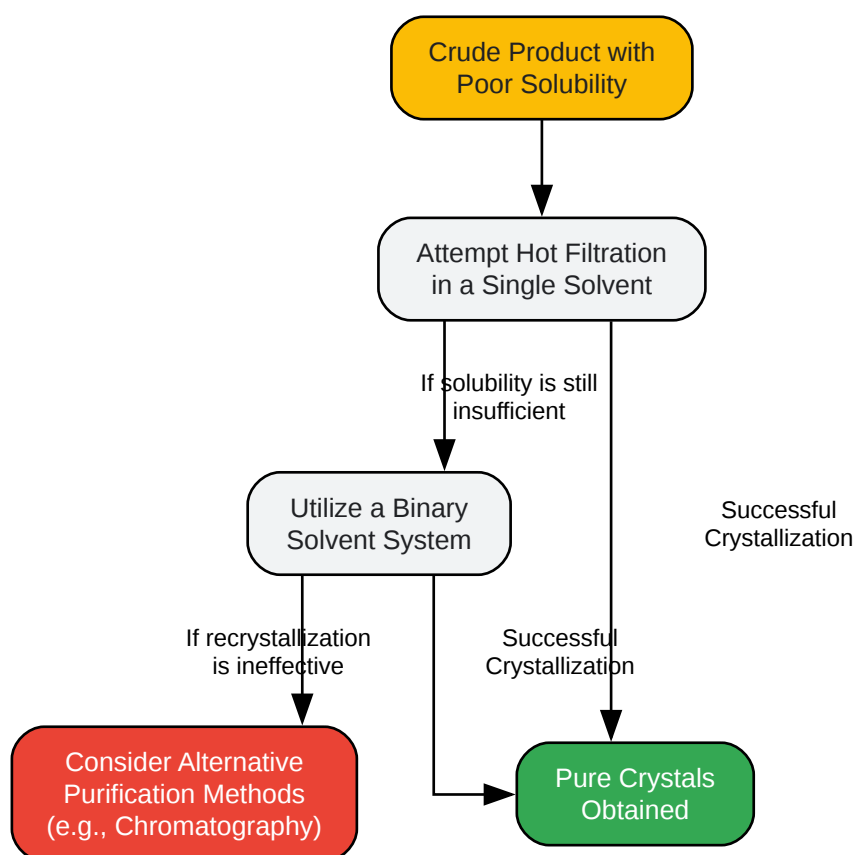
Crude Product with Poor Solubility

Attempt Hot Filtration in a Single Solvent

If solubility is still insufficient

Successful Crystallization

Utilize a Binary Solvent System

If recrystallization is ineffective

Successful Crystallization

Consider Alternative Purification Methods (e.g., Chromatography)

Pure Crystals Obtained